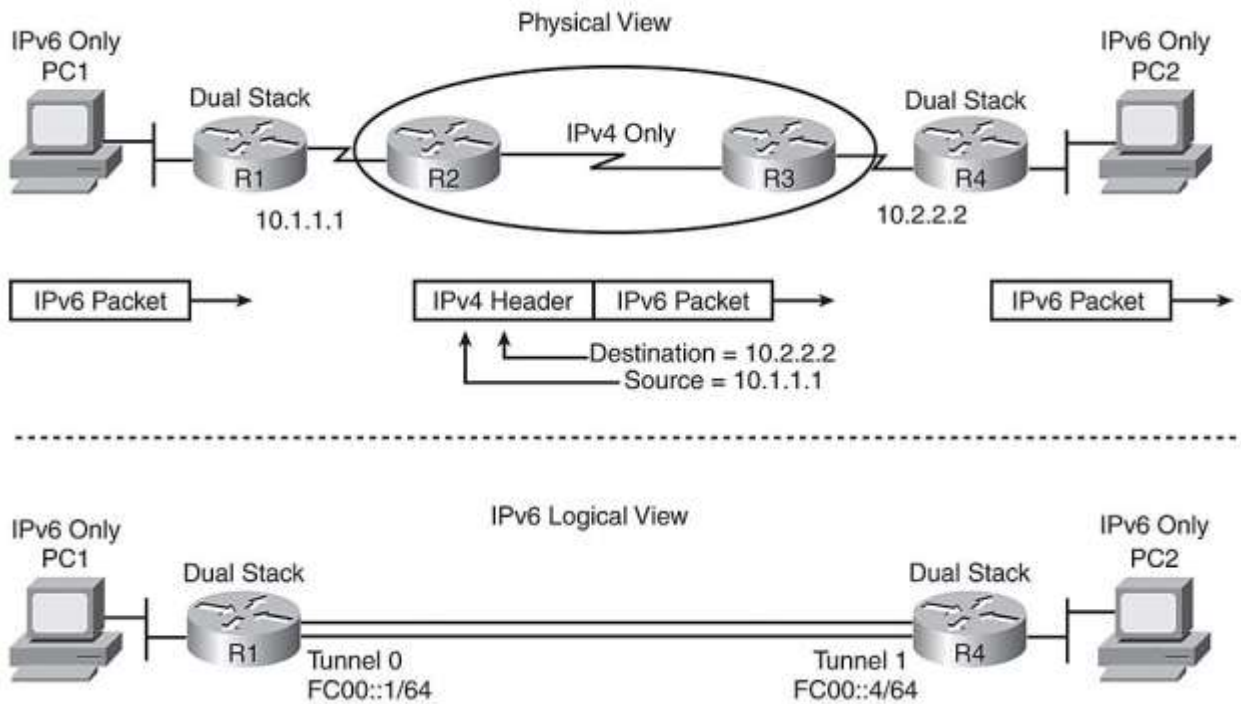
Physical View

IPv6 Only
PC1

Dual Stack

R1

R2

IPv4 Only

R3

Dual Stack

R4

IPv6 Only
PC2

10.1.1.1

10.2.2.2

IPv6 Packet

| IPv4 Header | IPv6 Packet |
|---|---|

IPv6 Packet

Destination = 10.2.2.2
Source = 10.1.1.1

IPv6 Logical View

IPv6 Only
PC1

Dual Stack

R1

Tunnel 0
FC00::1/64

Dual Stack

R4

Tunnel 1
FC00::4/64

IPv6 Only
PC2